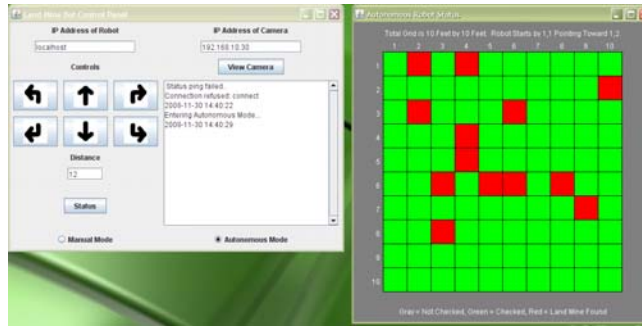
Land Mine Bot Control Panel

IP Address of Robot

localhost

IP Address of Camera

192.168.10.30

Controls

View Camera

Status ping failed.
Connection refused: connect
2009-11-30 14:40:22
Entering Autonomous Mode...
2009-11-30 14:40:29

Distance

12

Status

Manual Mode

Autonomous Mode

Autonomous Robot Status

Total Grid is 10 Feet by 10 Feet. Robot Starts at 1,1 Pointing Toward 1,2

1 2 3 4 5 6 7 8 9 10

1
2
3
4
5
6
7
8
9
10

Gray = Not Checked, Green = Checked, Red = Land Mine Found